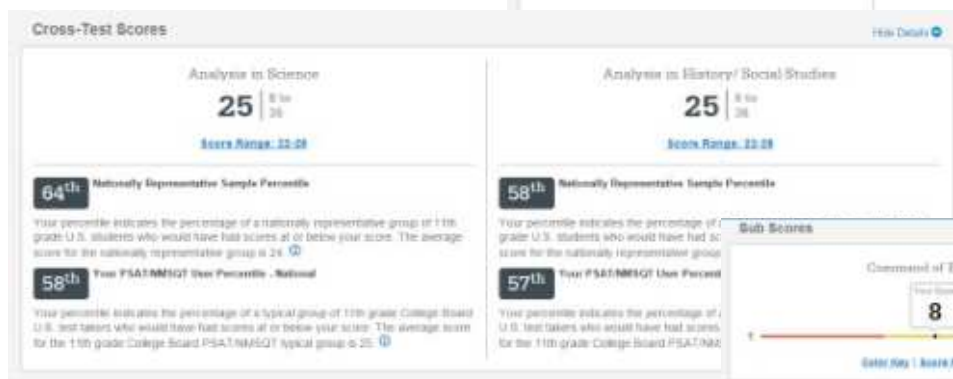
Cross-Test Scores

Hide Details

Analysis in Science

25 | 8 to 38

Score Range: 22-28

64th Nationally Representative Sample Percentile

Your percentile indicates the percentage of a nationally representative group of 11th grade U.S. students who would have had scores at or below your score. The average score for the nationally representative group is 24.

58th Your PSAT/NMSQT User Percentile - National

Your percentile indicates the percentage of a typical group of 11th grade College Board U.S. test takers who would have had scores at or below your score. The average score for the 11th grade College Board PSAT/NMSQT typical group is 25.

Analysis in History/ Social Studies

25 | 8 to 38

Score Range: 22-28

58th Nationally Representative Sample Percentile

Your percentile indicates the percentage of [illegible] grade U.S. students who would have had sc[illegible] score for the nationally representative group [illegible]

57th Your PSAT/NMSQT User Percent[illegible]

Your percentile indicates the percentage of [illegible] U.S. test takers who would have had scores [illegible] for the 11th grade College Board PSAT/NM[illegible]

Sub Scores

Command of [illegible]

Your Score

8

1

Color Key | Score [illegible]